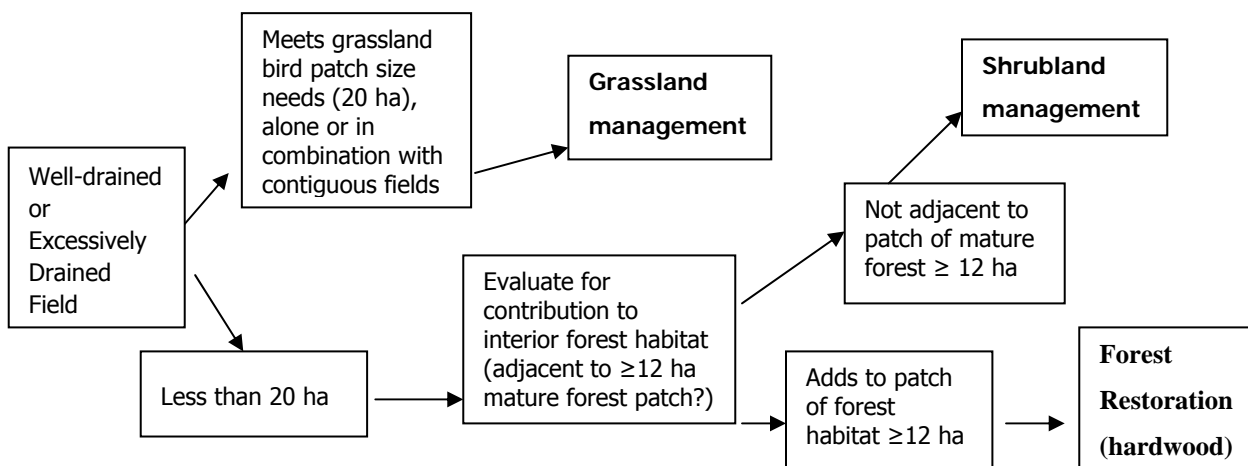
Well-drained or Excessively Drained Field

Meets grassland bird patch size needs (20 ha), alone or in combination with contiguous fields

Grassland management

Less than 20 ha

Evaluate for contribution to interior forest habitat (adjacent to ≥12 ha mature forest patch?)

Not adjacent to patch of mature forest ≥ 12 ha

Shrubland management

Adds to patch of forest habitat ≥12 ha

Forest Restoration (hardwood)